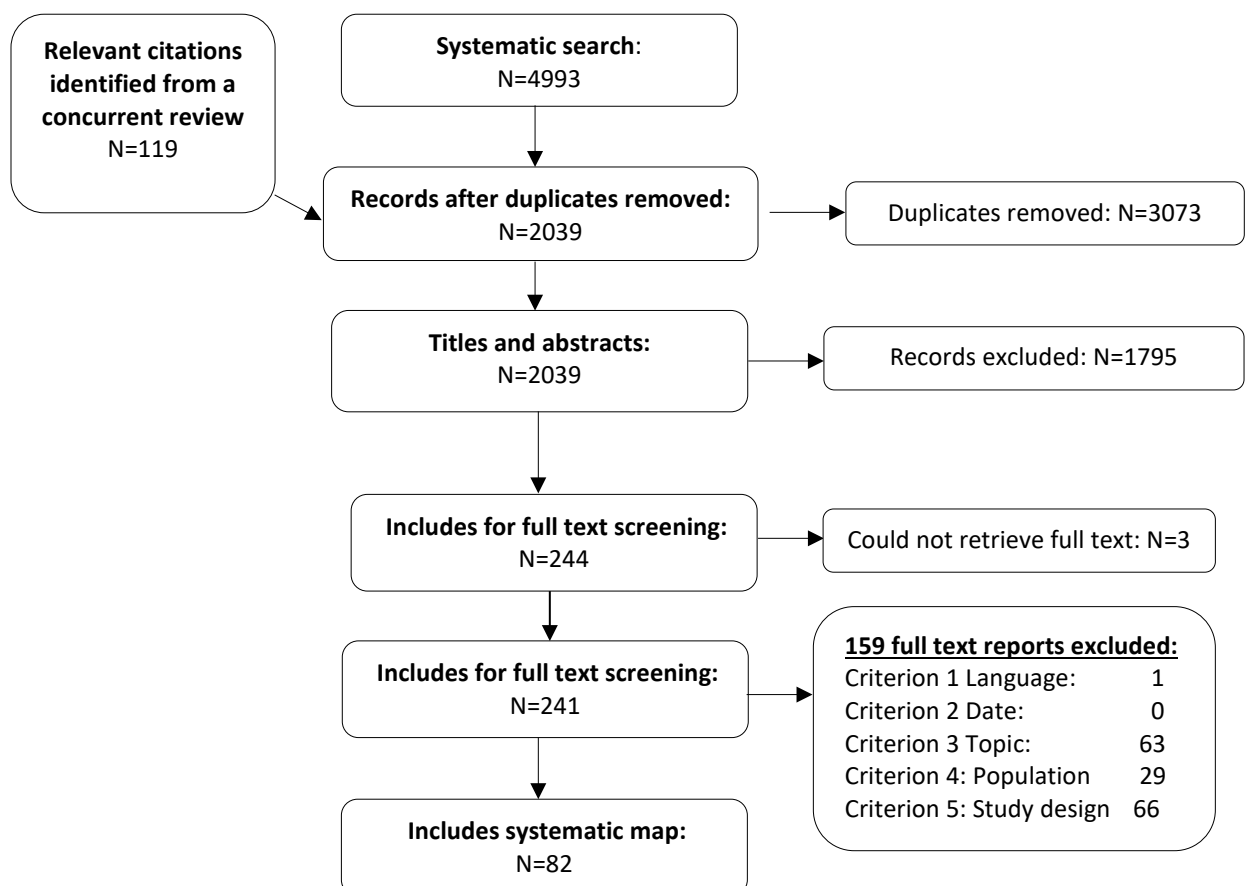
Relevant citations identified from a concurrent review
N=119

Systematic search:
N=4993

Records after duplicates removed:
N=2039

Duplicates removed: N=3073

Titles and abstracts:
N=2039

Records excluded: N=1795

Includes for full text screening:
N=244

Could not retrieve full text: N=3

Includes for full text screening:
N=241

159 full text reports excluded:
Criterion 1 Language: 1
Criterion 2 Date: 0
Criterion 3 Topic: 63
Criterion 4: Population 29
Criterion 5: Study design 66

Includes systematic map:
N=82